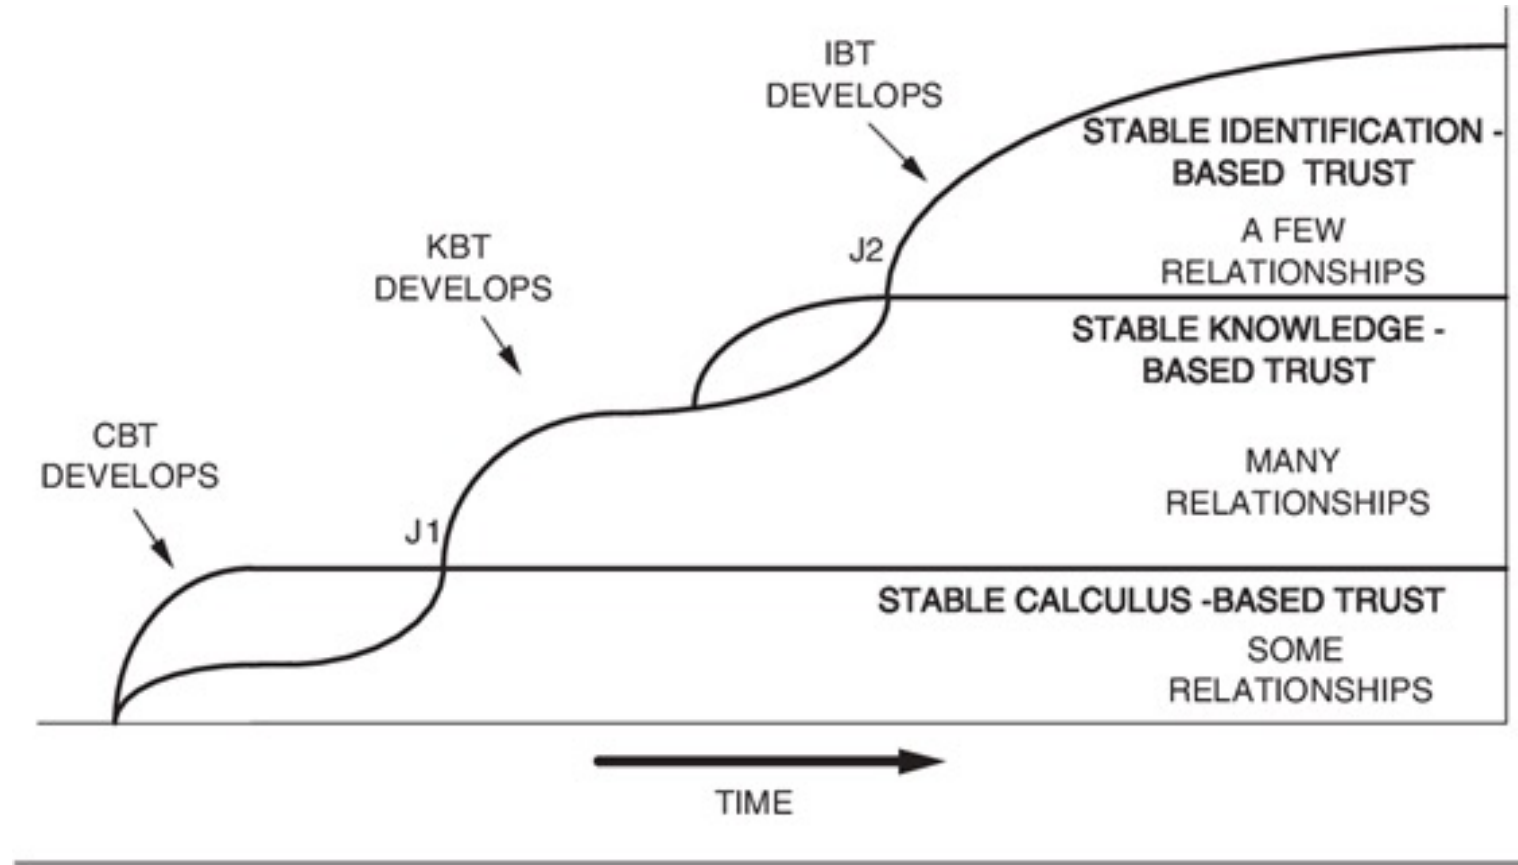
IBT DEVELOPS

STABLE IDENTIFICATION - BASED TRUST

A FEW RELATIONSHIPS

J2

KBT DEVELOPS

STABLE KNOWLEDGE - BASED TRUST

CBT DEVELOPS

MANY RELATIONSHIPS

J1

STABLE CALCULUS -BASED TRUST

SOME RELATIONSHIPS

TIME